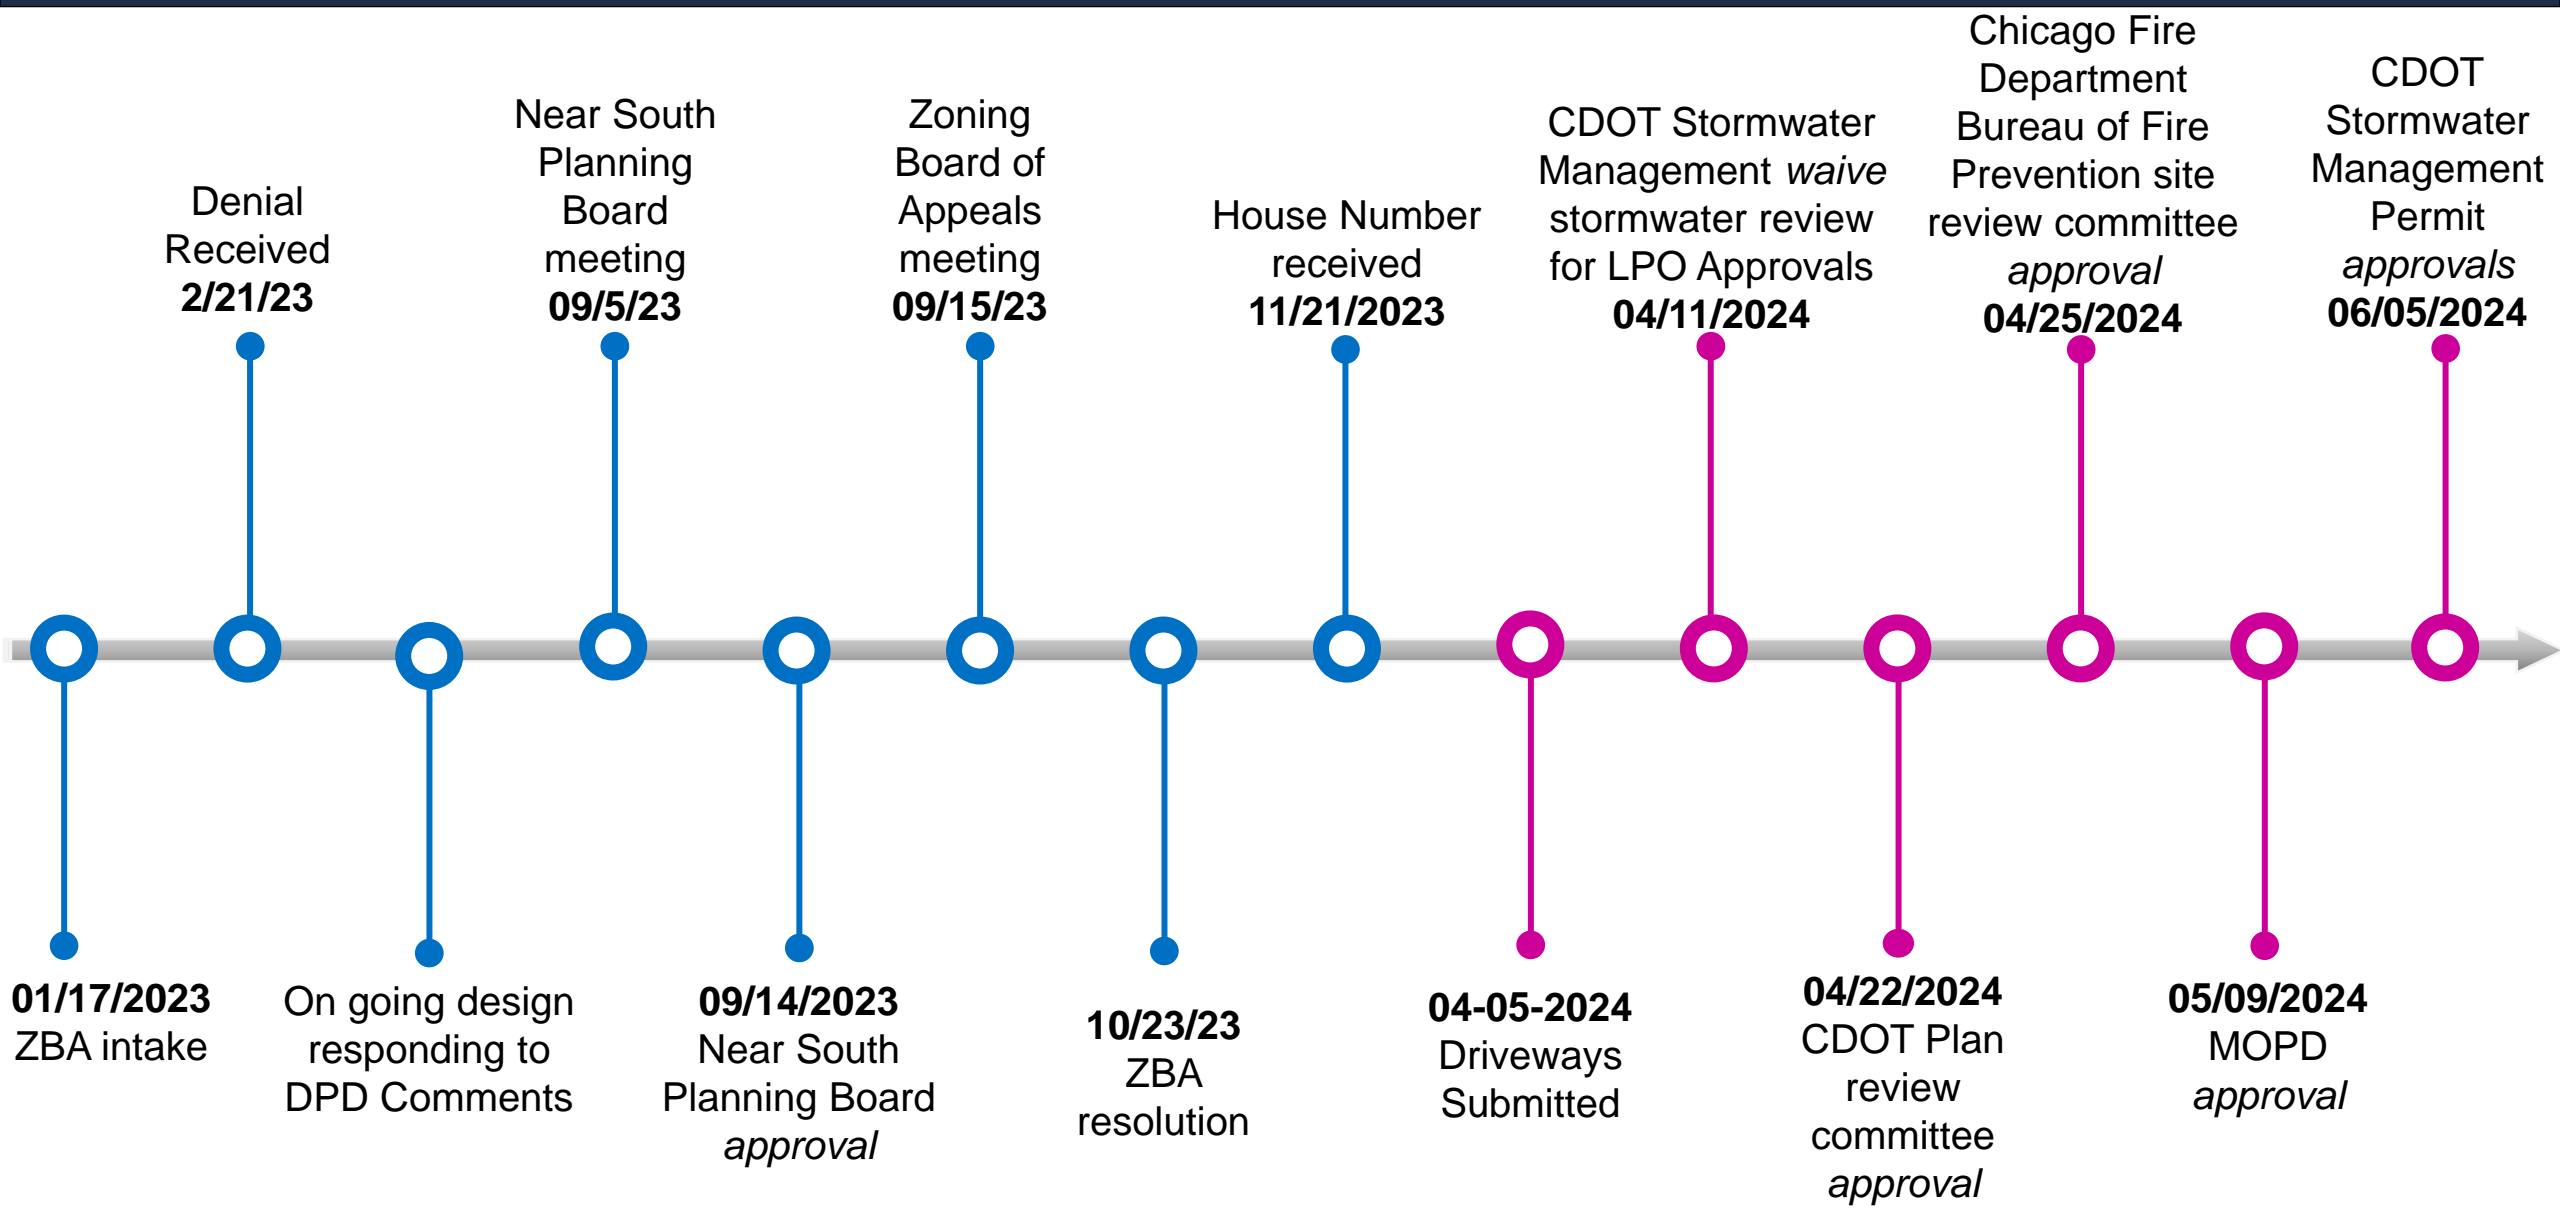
01/17/2023
ZBA intake

Denial Received
**2/21/23**

On going design responding to DPD Comments

Near South Planning Board meeting
**09/5/23**

**09/14/2023**
Near South Planning Board *approval*

Zoning Board of Appeals meeting
**09/15/23**

**10/23/23**
ZBA resolution

House Number received
**11/21/2023**

**04-05-2024**
Driveways Submitted

CDOT Stormwater Management *waive* stormwater review for LPO Approvals
**04/11/2024**

**04/22/2024**
CDOT Plan review committee *approval*

Chicago Fire Department Bureau of Fire Prevention site review committee *approval*
**04/25/2024**

**05/09/2024**
MOPD *approval*

CDOT Stormwater Management Permit *approvals*
**06/05/2024**